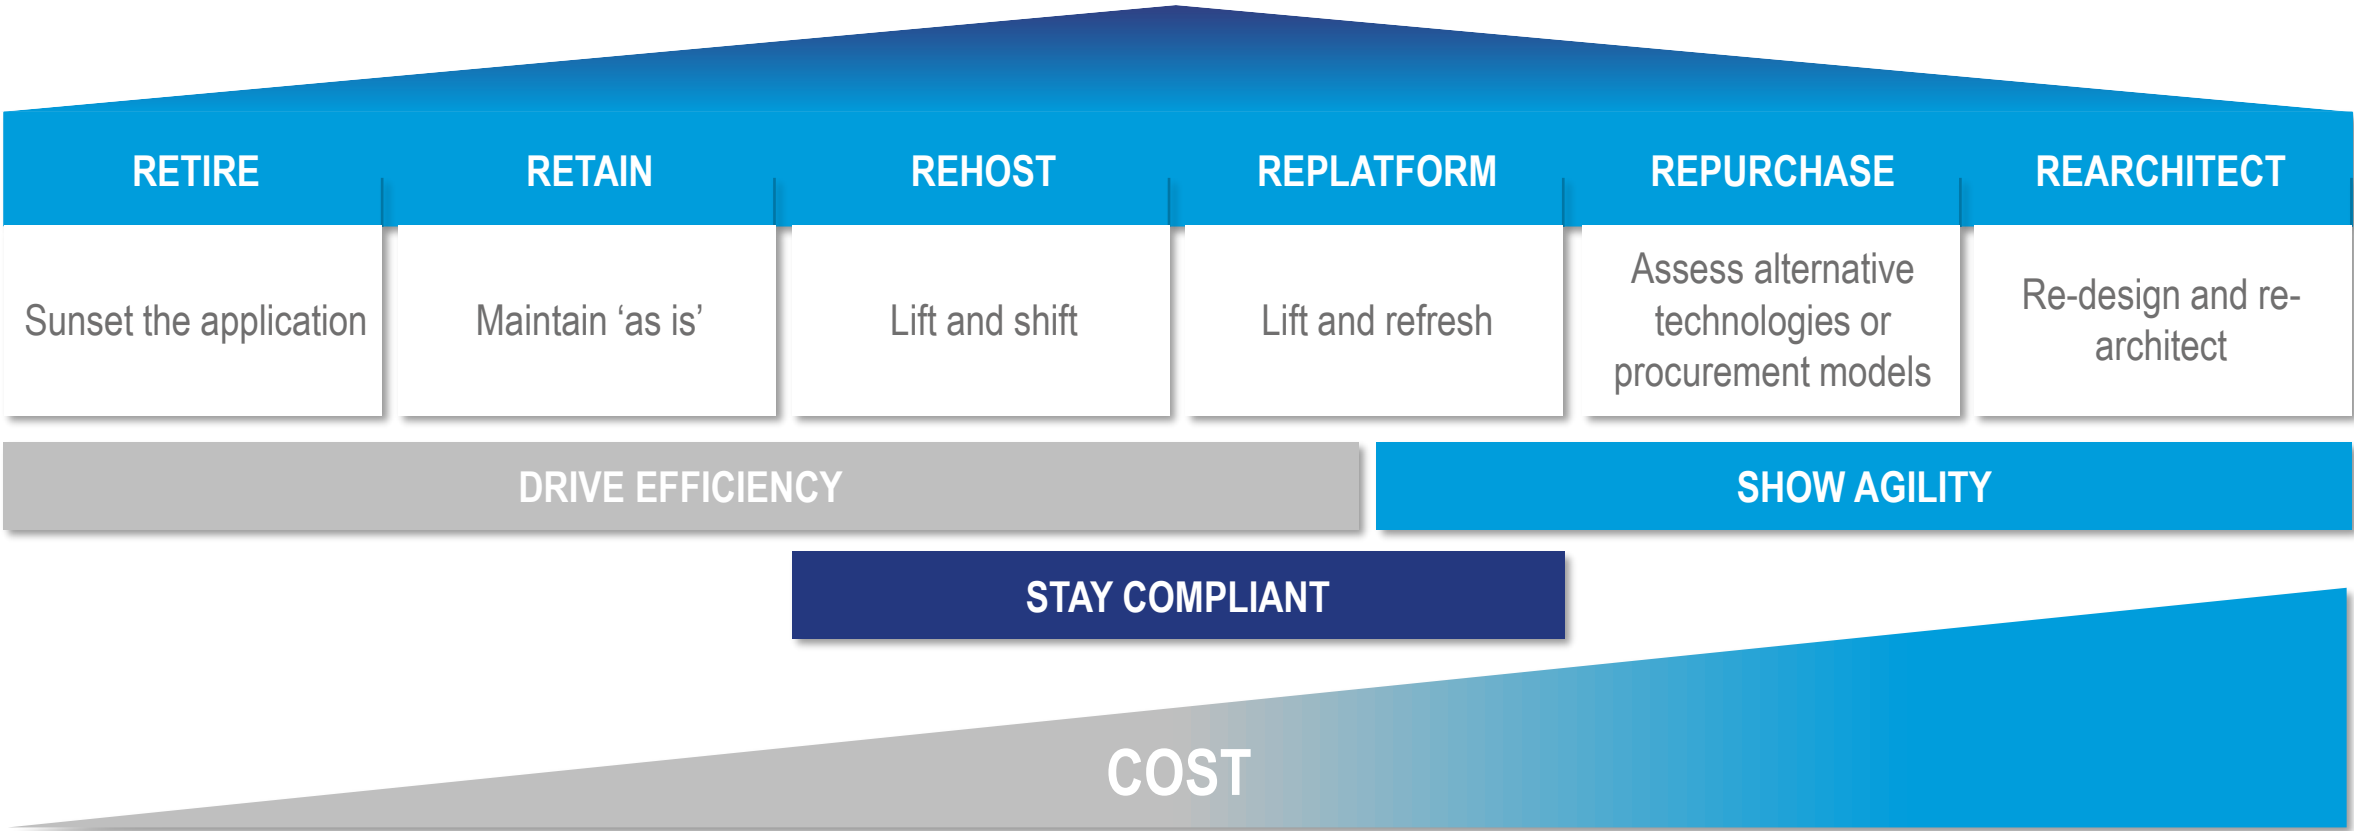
RETIRE

Sunset the application

RETAIN

Maintain ‘as is’

REHOST

Lift and shift

REPLATFORM

Lift and refresh

REPURCHASE

Assess alternative technologies or procurement models

REARCHITECT

Re-design and re-architect

DRIVE EFFICIENCY

SHOW AGILITY

STAY COMPLIANT

COST